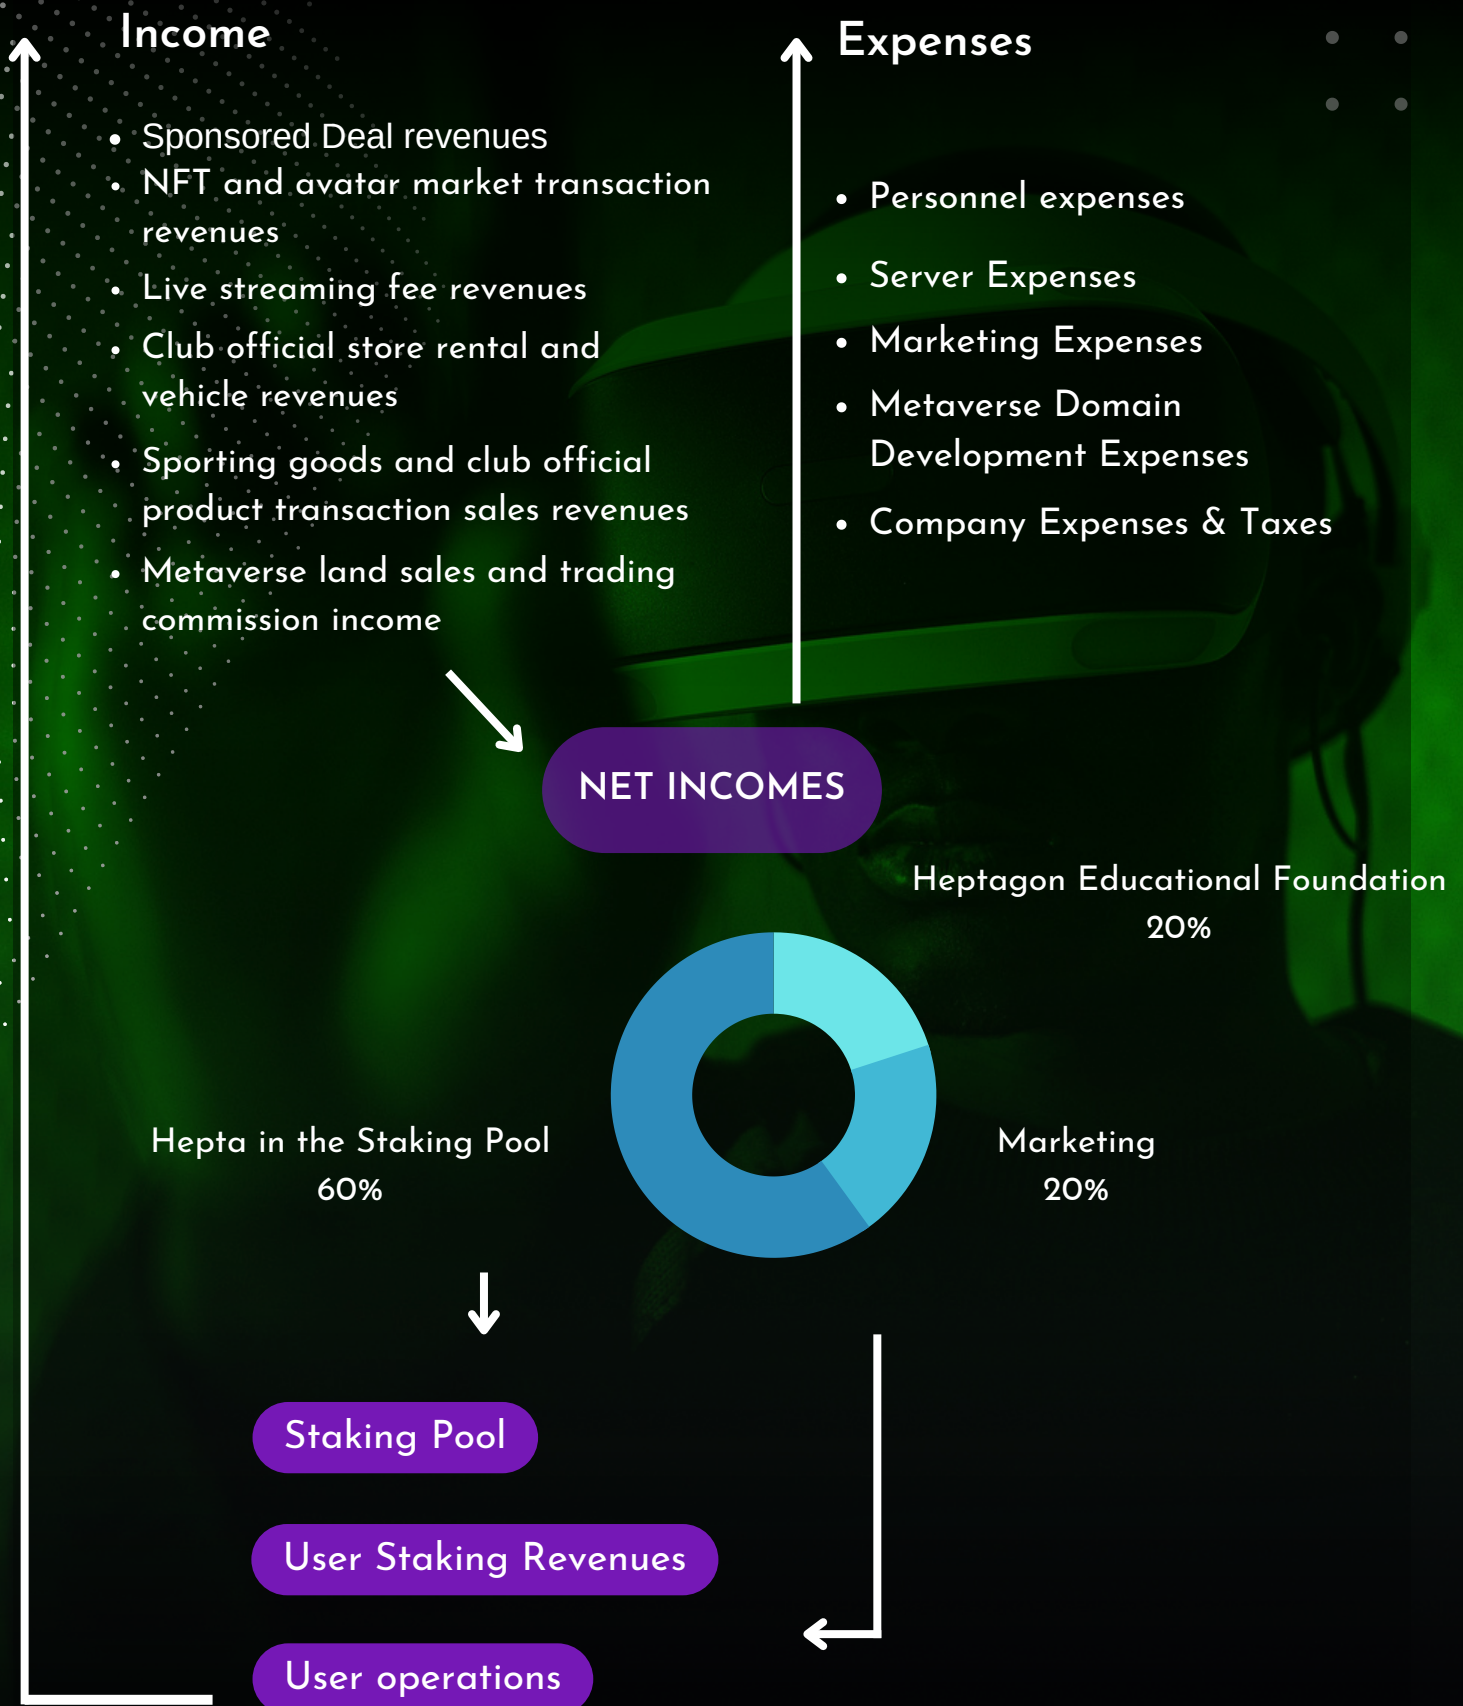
Income

- Sponsored Deal revenues
- NFT and avatar market transaction revenues
- Live streaming fee revenues
- Club official store rental and vehicle revenues
- Sporting goods and club official product transaction sales revenues
- Metaverse land sales and trading commission income

Expenses

- Personnel expenses
- Server Expenses
- Marketing Expenses
- Metaverse Domain Development Expenses
- Company Expenses & Taxes

NET INCOMES

Heptagon Educational Foundation 20%

Hepta in the Staking Pool 60%

Marketing 20%

Staking Pool

User Staking Revenues

User operations